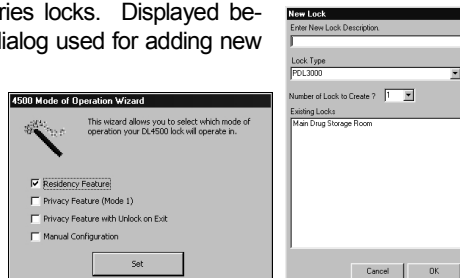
ries locks. Displayed bedialog used for adding new

4500 Mode of Operation Wizard

This wizard allows you to select which mode of operation your DL4500 lock will operate in.

Residency Feature

Privacy Feature (Mode 1)

Privacy Feature with Unlock on Exit

Manual Configuration

Set

New Lock

Enter New Lock Description.

Lock Type

PDL3000

Number of Lock to Create ? 1

Existing Locks

Main Drug Storage Room

Cancel

OK